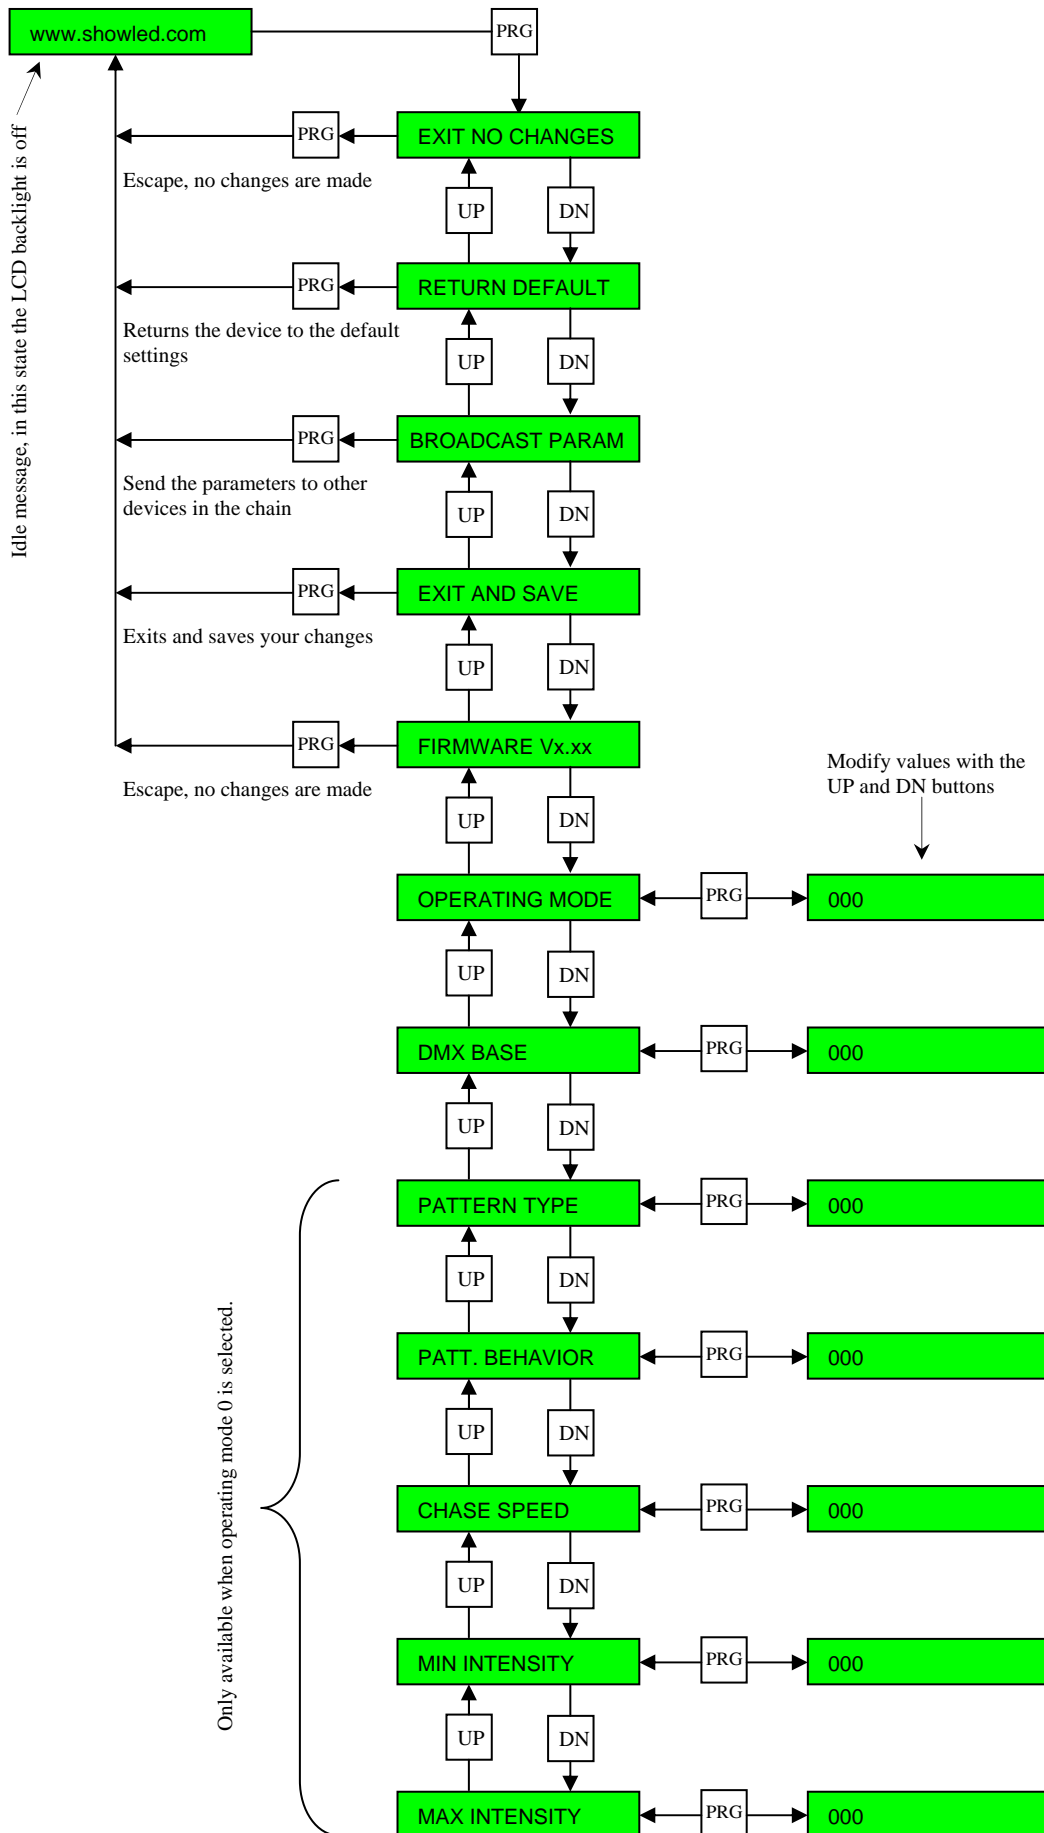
www.showled.com

PRG

Idle message, in this state the LCD backlight is off

PRG
EXIT NO CHANGES
Escape, no changes are made
UP
DN

PRG
RETURN DEFAULT
Returns the device to the default settings
UP
DN

PRG
BROADCAST PARAM
Send the parameters to other devices in the chain
UP
DN

PRG
EXIT AND SAVE
Exits and saves your changes
UP
DN

PRG
FIRMWARE Vx.xx
Escape, no changes are made
UP
DN

Modify values with the UP and DN buttons

OPERATING MODE
PRG
000
UP
DN

DMX BASE
PRG
000
UP
DN

Only available when operating mode 0 is selected.

PATTERN TYPE
PRG
000
UP
DN

PATT. BEHAVIOR
PRG
000
UP
DN

CHASE SPEED
PRG
000
UP
DN

MIN INTENSITY
PRG
000
UP
DN

MAX INTENSITY
PRG
000